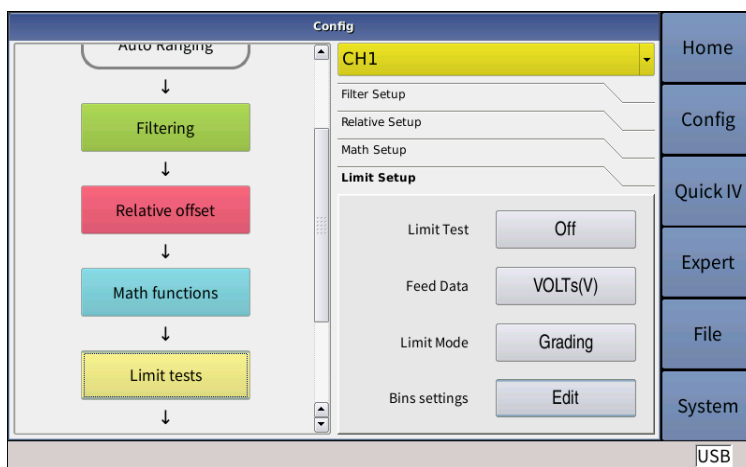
Config

Auto Ranging

↓

Filtering

↓

Relative offset

↓

Math functions

↓

Limit tests

↓

CH1

Filter Setup

Relative Setup

Math Setup

Limit Setup

Limit Test Off

Feed Data VOLTs(V)

Limit Mode Grading

Bins settings Edit

Home

Config

Quick IV

Expert

File

System

USB